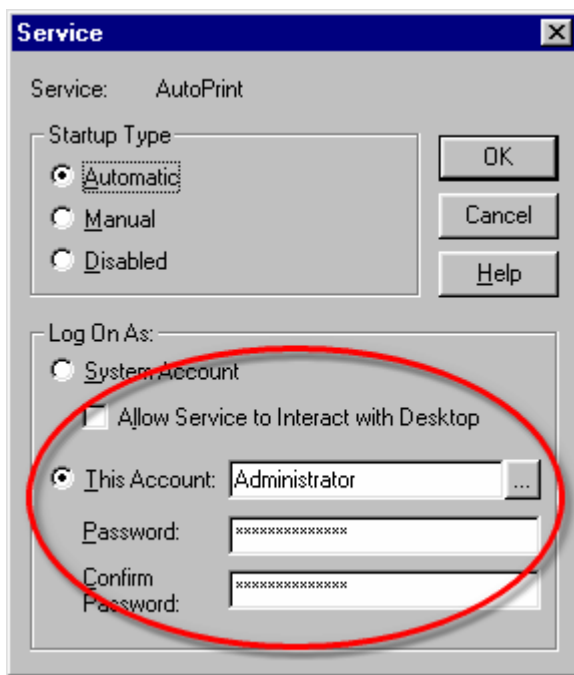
Service

Service: AutoPrint

Startup Type

Automatic

Manual

Disabled

OK

Cancel

Help

Log On As:

System Account

Allow Service to Interact with Desktop

This Account: Administrator ...

Password: **************

Confirm Password: **************